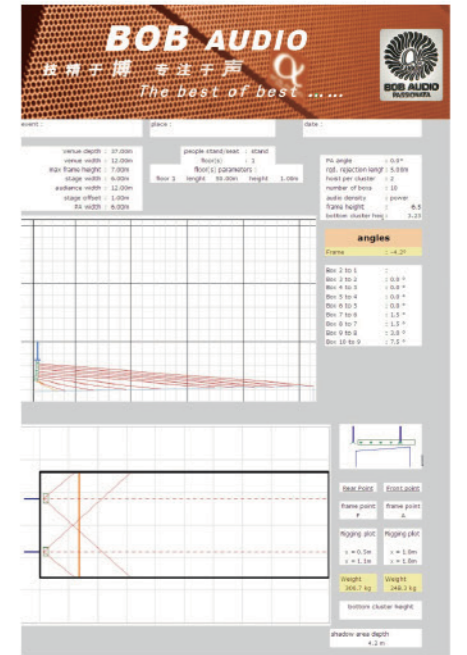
BOB AUDIO
技精于博 专注于声
The best of best ......

BOB AUDIO

event :
place :
date :

venue depth : 37.00m
venue width : 12.00m
max frame height : 7.00m
stage width : 6.00m
audience width : 12.00m
stage offset : 1.00m
PA width : 6.00m

people stand/seat : stand
floor(s) : 1
floor(s) parameters :
floor 1 lenght 59.00m height 1.00m

PA angle : 0.0°
rqd. rejection lenght : 5.00m
hoist per cluster : 2
number of box : 10
audio density : power
frame height : 6.5
bottom cluster hei : 3.23

angles

Frame : -4.2°

Box 2 to 1 :
Box 3 to 2 : 0.0 °
Box 4 to 3 : 0.0 °
Box 5 to 4 : 0.0 °
Box 6 to 5 : 0.8 °
Box 7 to 6 : 1.5 °
Box 8 to 7 : 1.5 °
Box 9 to 8 : 3.0 °
Box 10 to 9 : 7.5 °

Rear Point
Front point
frame point F
frame point A
Rigging plot
Rigging plot
x = 0.5m
z = 1.1m
x = 1.0m
z = 1.0m
Weight 306.7 kg
Weight 248.3 kg
bottom cluster height

shadow area depth
4.2 m